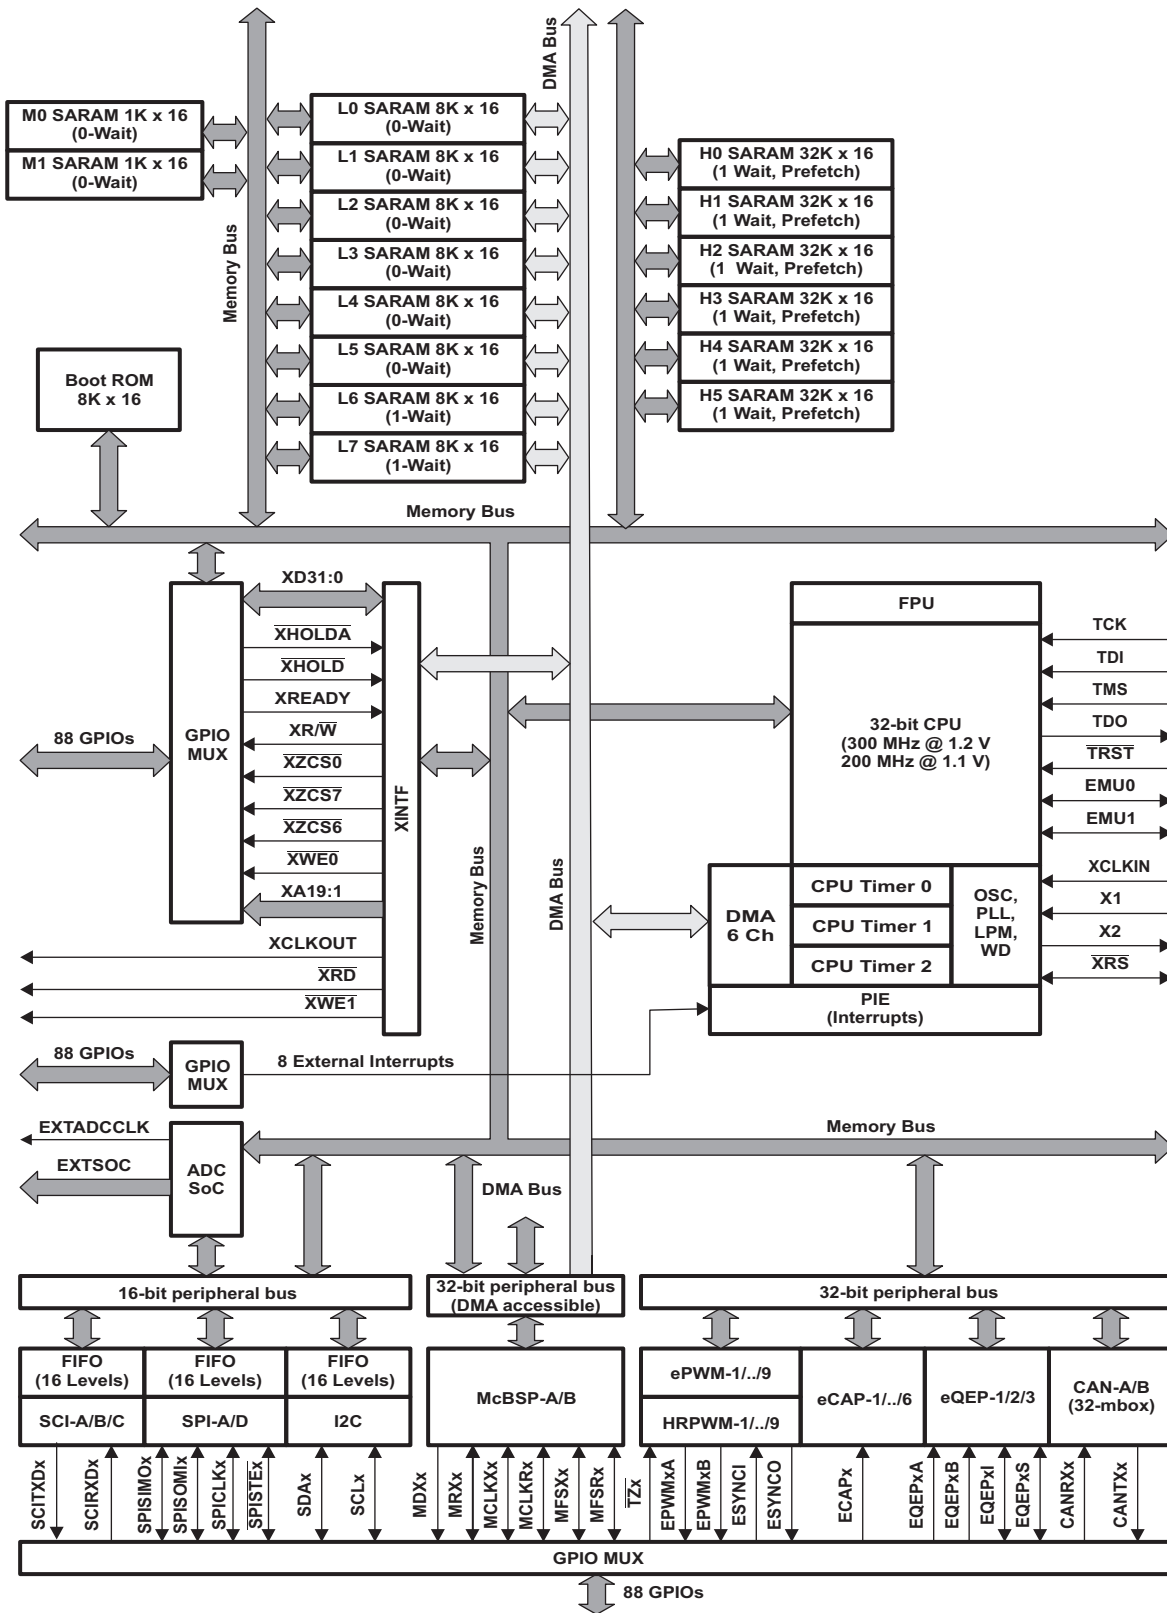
DMA Bus

M0 SARAM 1K x 16 (0-Wait)
M1 SARAM 1K x 16 (0-Wait)

Memory Bus

L0 SARAM 8K x 16 (0-Wait)
L1 SARAM 8K x 16 (0-Wait)
L2 SARAM 8K x 16 (0-Wait)
L3 SARAM 8K x 16 (0-Wait)
L4 SARAM 8K x 16 (0-Wait)
L5 SARAM 8K x 16 (0-Wait)
L6 SARAM 8K x 16 (1-Wait)
L7 SARAM 8K x 16 (1-Wait)

H0 SARAM 32K x 16 (1 Wait, Prefetch)
H1 SARAM 32K x 16 (1 Wait, Prefetch)
H2 SARAM 32K x 16 (1 Wait, Prefetch)
H3 SARAM 32K x 16 (1 Wait, Prefetch)
H4 SARAM 32K x 16 (1 Wait, Prefetch)
H5 SARAM 32K x 16 (1 Wait, Prefetch)

Boot ROM 8K x 16

Memory Bus

XD31:0
$\overline{XHOLDA}$
$\overline{XHOLD}$
XREADY
XR/$\overline{W}$
$\overline{XZCS0}$
$\overline{XZCS7}$
$\overline{XZCS6}$
$\overline{XWE0}$
XA19:1

88 GPIOs
GPIO MUX
XINTF
Memory Bus
DMA Bus

XCLKOUT
$\overline{XRD}$
$\overline{XWE1}$

FPU
32-bit CPU (300 MHz @ 1.2 V 200 MHz @ 1.1 V)
TCK
TDI
TMS
TDO
$\overline{TRST}$
EMU0
EMU1
XCLKIN
X1
X2
$\overline{XRS}$

DMA 6 Ch
CPU Timer 0
CPU Timer 1
CPU Timer 2
OSC, PLL, LPM, WD
PIE (Interrupts)

88 GPIOs
GPIO MUX
8 External Interrupts

EXTADCCLK
EXTSOC
ADC SoC
Memory Bus
DMA Bus

16-bit peripheral bus
32-bit peripheral bus (DMA accessible)
32-bit peripheral bus

FIFO (16 Levels)
SCI-A/B/C
FIFO (16 Levels)
SPI-A/D
FIFO (16 Levels)
I2C
McBSP-A/B
ePWM-1/../9
HRPWM-1/../9
eCAP-1/../6
eQEP-1/2/3
CAN-A/B (32-mbox)

SCITXDx
SCIRXDx
SPISIMOx
SPISOMIx
SPICLKx
$\overline{SPISTEx}$
SDAx
SCLx
MDXx
MRXx
MCLKXx
MCLKRx
MFSXx
MFSRx
$\overline{TZx}$
EPWMxA
EPWMxB
ESYNCI
ESYNCO
ECAPx
EQEPxA
EQEPxB
EQEPxI
EQEPxS
CANRXx
CANTXx

GPIO MUX
88 GPIOs